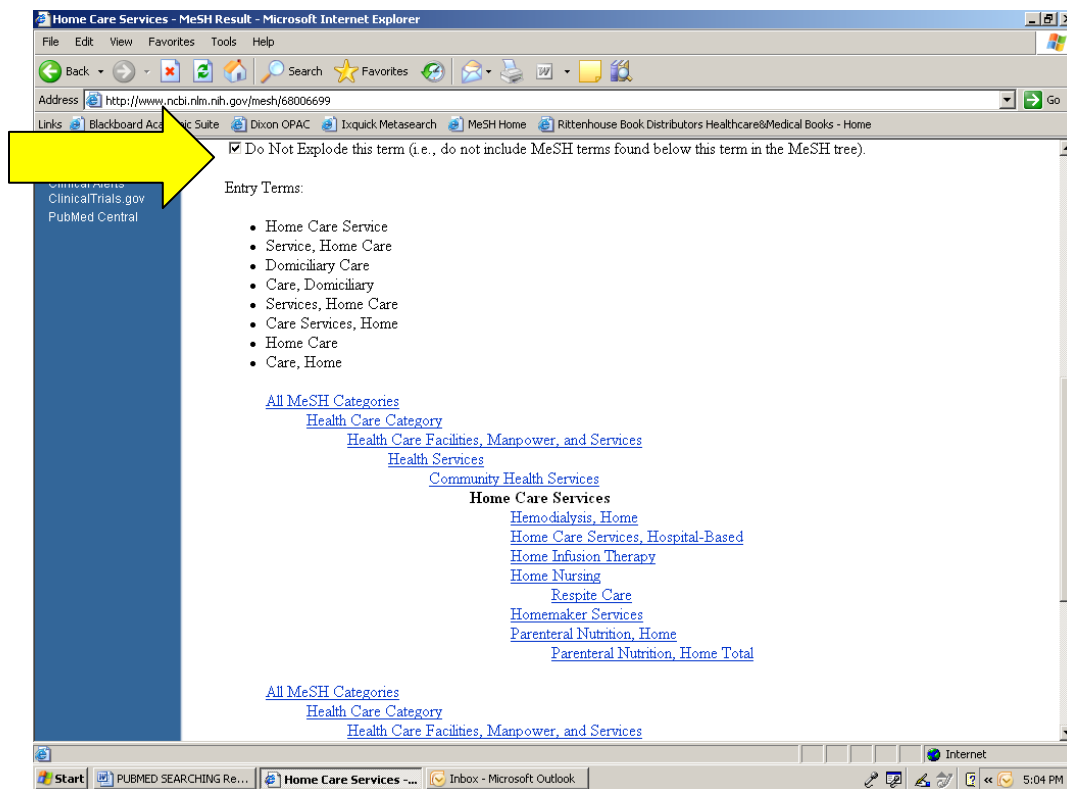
Home Care Services - MeSH Result - Microsoft Internet Explorer

File Edit View Favorites Tools Help

Back Search Favorites

Address http://www.ncbi.nlm.nih.gov/mesh/68006699 Go

Links Blackboard Aca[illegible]ic Suite Dixon OPAC Ixquick Metasearch MeSH Home Rittenhouse Book Distributors Healthcare&Medical Books - Home

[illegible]
ClinicalTrials.gov
PubMed Central

☑ Do Not Explode this term (i.e., do not include MeSH terms found below this term in the MeSH tree).

Entry Terms:

- Home Care Service
- Service, Home Care
- Domiciliary Care
- Care, Domiciliary
- Services, Home Care
- Care Services, Home
- Home Care
- Care, Home

All MeSH Categories
Health Care Category
Health Care Facilities, Manpower, and Services
Health Services
Community Health Services
**Home Care Services**
Hemodialysis, Home
Home Care Services, Hospital-Based
Home Infusion Therapy
Home Nursing
Respite Care
Homemaker Services
Parenteral Nutrition, Home
Parenteral Nutrition, Home Total

All MeSH Categories
Health Care Category
Health Care Facilities, Manpower, and Services

Internet

Start PUBMED SEARCHING Re... Home Care Services -... Inbox - Microsoft Outlook 5:04 PM